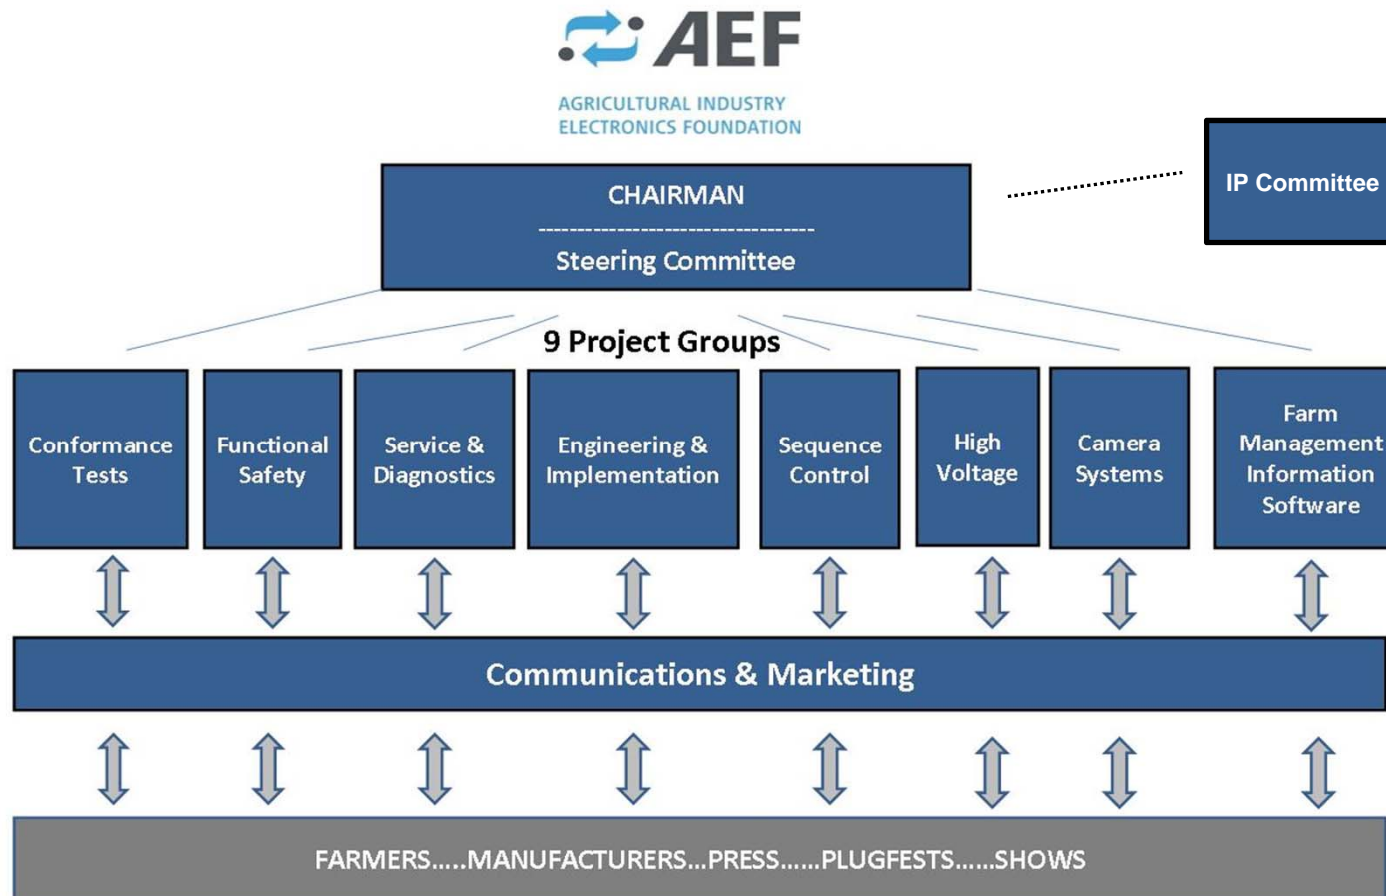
AEF

AGRICULTURAL INDUSTRY ELECTRONICS FOUNDATION

CHAIRMAN
Steering Committee

IP Committee

9 Project Groups

Conformance Tests

Functional Safety

Service & Diagnostics

Engineering & Implementation

Sequence Control

High Voltage

Camera Systems

Farm Management Information Software

Communications & Marketing

FARMERS.....MANUFACTURERS...PRESS......PLUGFESTS......SHOWS